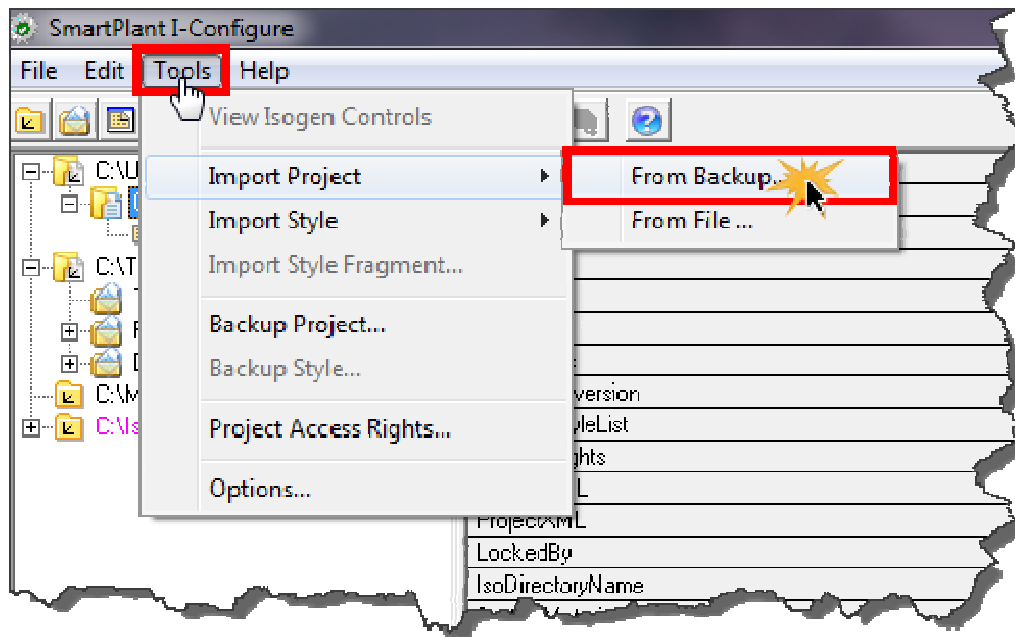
SmartPlant I-Configure

File Edit Tools Help

View Isogen Controls

Import Project

Import Style

Import Style Fragment...

Backup Project...

Backup Style...

Project Access Rights...

Options...

From Backup...

From File ...

C:\U

C:\T

T

F

D

C:\M

C:\Is

version

yleList

ghts

L

ProjectXML

LockedBy

IsoDirectoryName